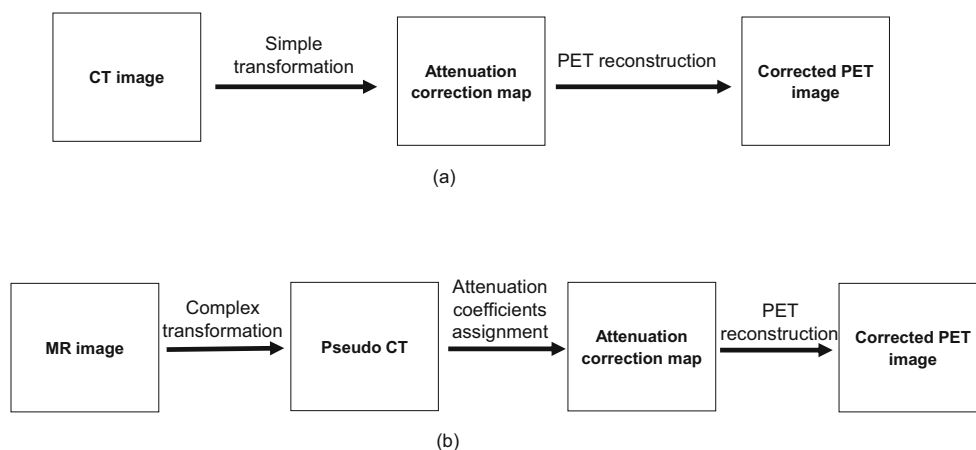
CT image

Simple transformation

Attenuation correction map

PET reconstruction

Corrected PET image

(a)

MR image

Complex transformation

Pseudo CT

Attenuation coefficients assignment

Attenuation correction map

PET reconstruction

Corrected PET image

(b)